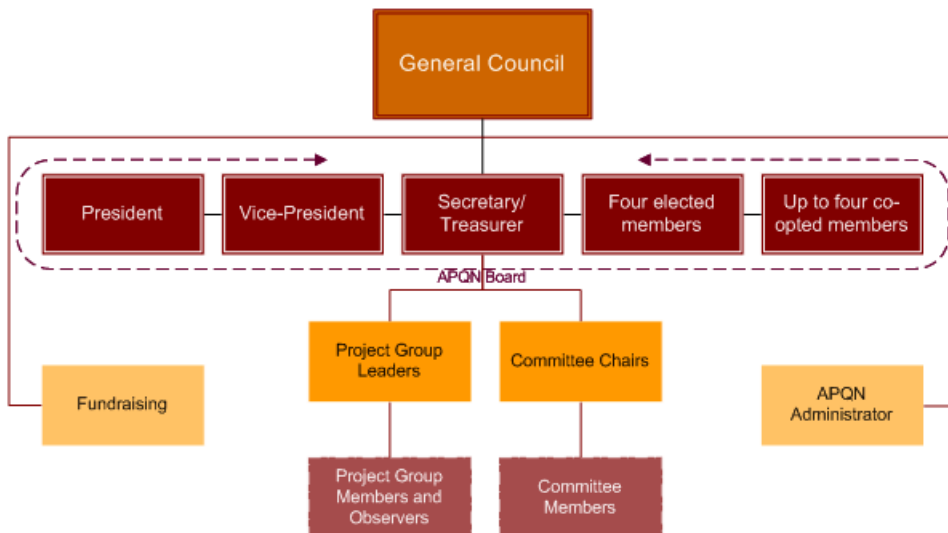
General Council

President

Vice-President

Secretary/ Treasurer

Four elected members

Up to four co-opted members

APQN Board

Project Group Leaders

Committee Chairs

Fundraising

APQN Administrator

Project Group Members and Observers

Committee Members